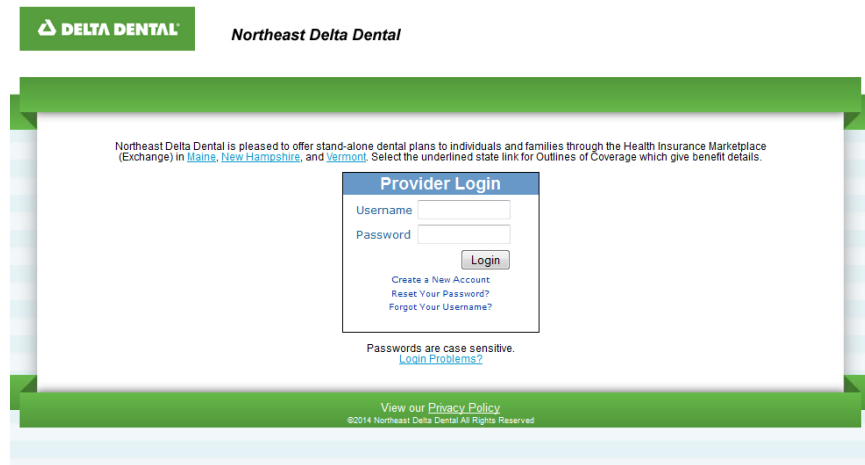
DELTA DENTAL®

Northeast Delta Dental

Northeast Delta Dental is pleased to offer stand-alone dental plans to individuals and families through the Health Insurance Marketplace (Exchange) in Maine, New Hampshire, and Vermont. Select the underlined state link for Outlines of Coverage which give benefit details.

Provider Login

Username

Password

Login

Create a New Account
Reset Your Password?
Forgot Your Username?

Passwords are case sensitive.
Login Problems?

View our Privacy Policy
©2014 Northeast Delta Dental All Rights Reserved